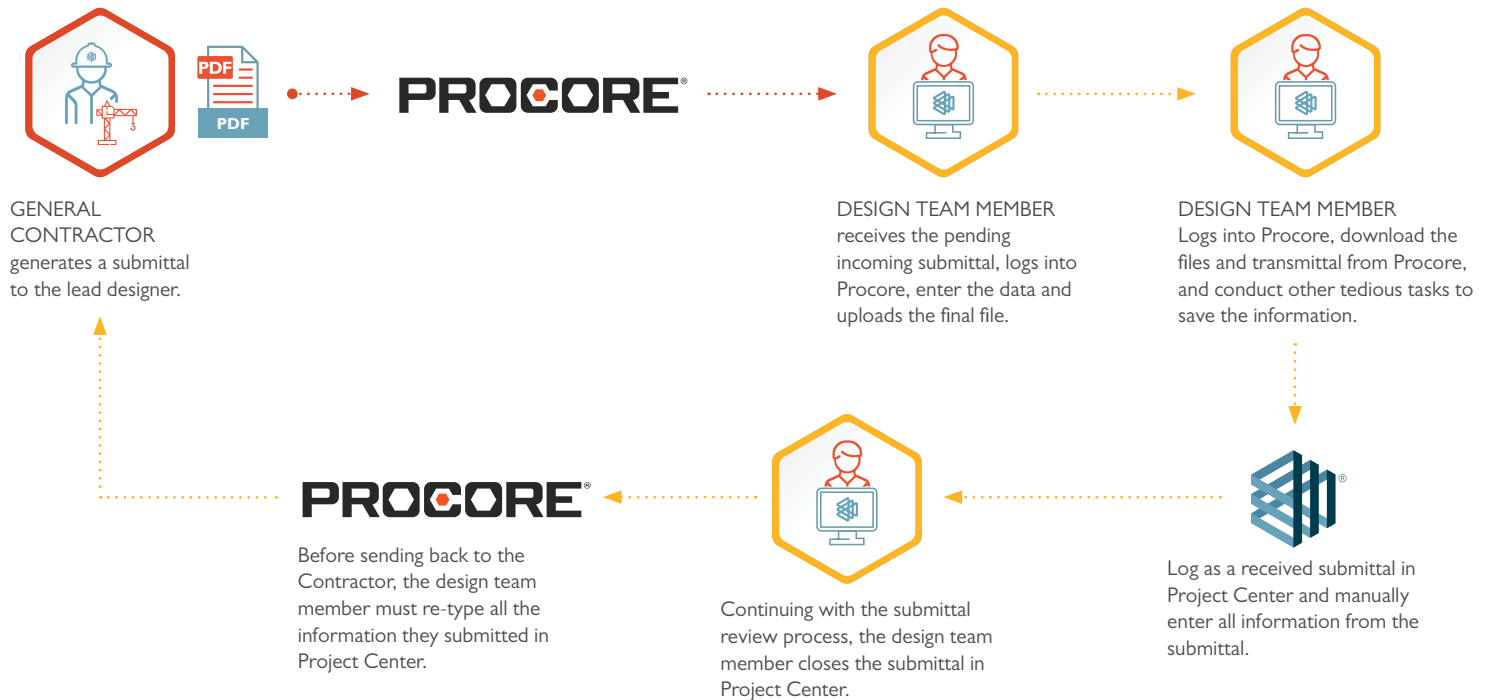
PDF

PDF

PROCORE®

GENERAL CONTRACTOR generates a submittal to the lead designer.

DESIGN TEAM MEMBER receives the pending incoming submittal, logs into Procore, enter the data and uploads the final file.

DESIGN TEAM MEMBER Logs into Procore, download the files and transmittal from Procore, and conduct other tedious tasks to save the information.

®

Log as a received submittal in Project Center and manually enter all information from the submittal.

Continuing with the submittal review process, the design team member closes the submittal in Project Center.

PROCORE®

Before sending back to the Contractor, the design team member must re-type all the information they submitted in Project Center.